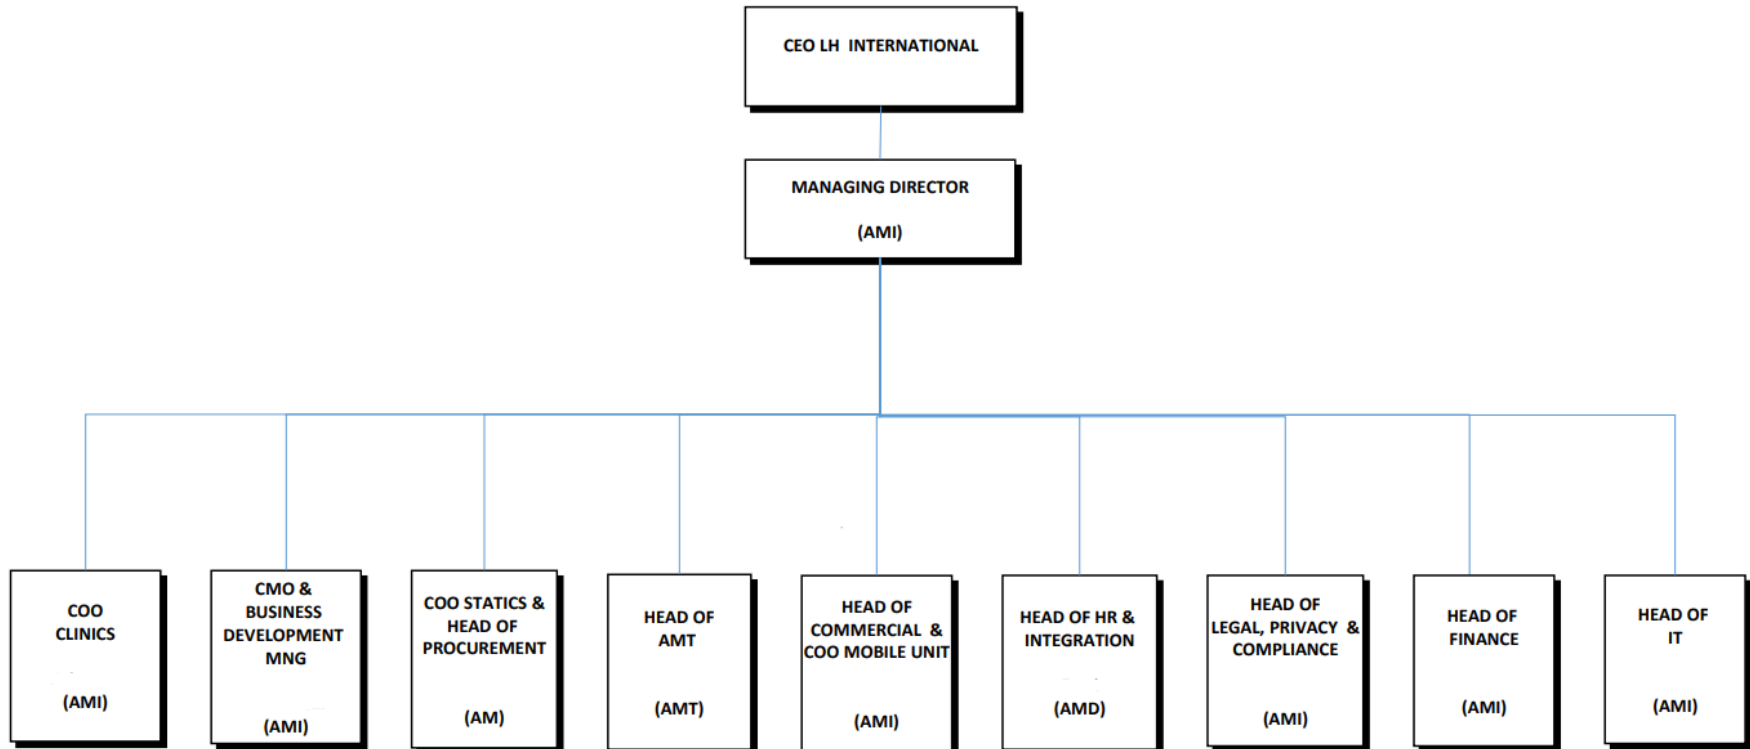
CEO LH INTERNATIONAL

MANAGING DIRECTOR

(AMI)

COO CLINICS

(AMI)

CMO & BUSINESS DEVELOPMENT MNG

(AMI)

COO STATICS & HEAD OF PROCUREMENT

(AM)

HEAD OF AMT

(AMT)

HEAD OF COMMERCIAL & COO MOBILE UNIT

(AMI)

HEAD OF HR & INTEGRATION

(AMD)

HEAD OF LEGAL, PRIVACY & COMPLIANCE

(AMI)

HEAD OF FINANCE

(AMI)

HEAD OF IT

(AMI)